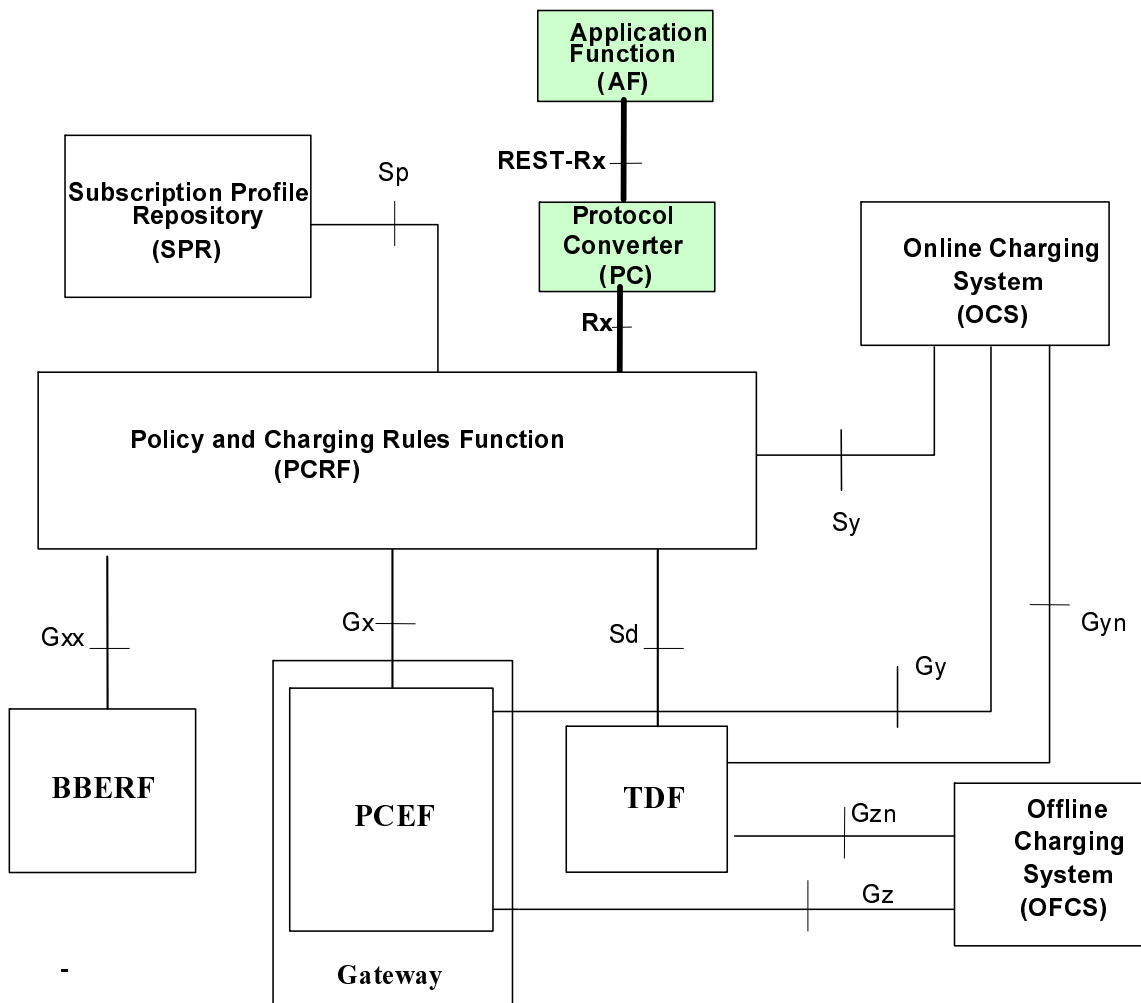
Application Function (AF)

REST-Rx

Subscription Profile Repository (SPR)

Sp

Protocol Converter (PC)

Online Charging System (OCS)

Rx

Policy and Charging Rules Function (PCRF)

Sy

Gxx

Gx

Sd

Gyn

Gy

BBERF

PCEF

TDF

Gzn

Offline Charging System (OFCS)

Gz

Gateway

-